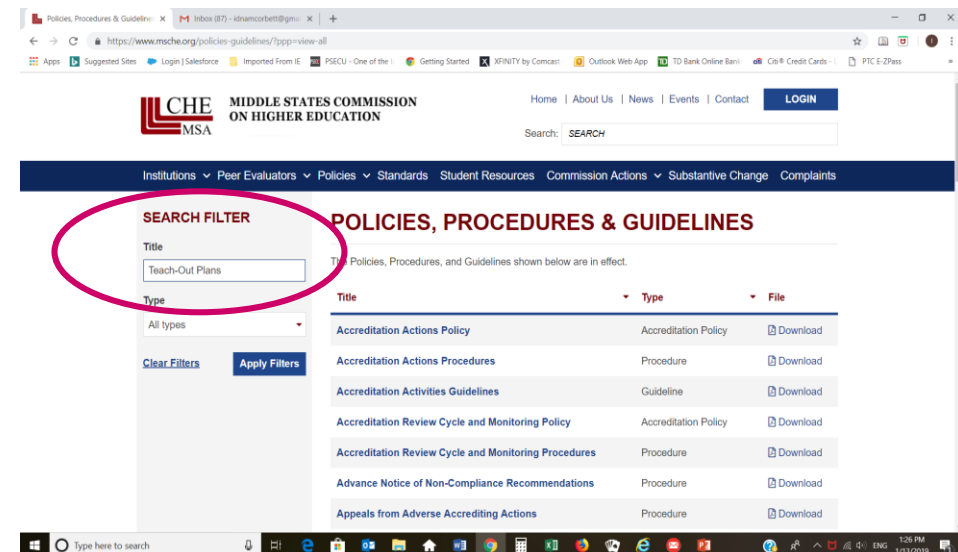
Policies, Procedures & Guidelines × | M Inbox (87) - idnamcorbett@gmai × | +

https://www.msche.org/policies-guidelines/?ppp=view-all

Apps | Suggested Sites | Login | Salesforce | Imported From IE | PSECU - One of the | Getting Started | XFINITY by Comcast | Outlook Web App | TD Bank Online Bank | Citi® Credit Cards - | PTC E-ZPass

CHE MSA MIDDLE STATES COMMISSION ON HIGHER EDUCATION

Home | About Us | News | Events | Contact LOGIN

Search: SEARCH

Institutions | Peer Evaluators | Policies | Standards | Student Resources | Commission Actions | Substantive Change | Complaints

SEARCH FILTER

Title

Teach-Out Plans

Type

All types

Clear Filters | Apply Filters

POLICIES, PROCEDURES & GUIDELINES

The Policies, Procedures, and Guidelines shown below are in effect.

| Title | Type | File |
|---|---|---|
| Accreditation Actions Policy | Accreditation Policy | Download |
| Accreditation Actions Procedures | Procedure | Download |
| Accreditation Activities Guidelines | Guideline | Download |
| Accreditation Review Cycle and Monitoring Policy | Accreditation Policy | Download |
| Accreditation Review Cycle and Monitoring Procedures | Procedure | Download |
| Advance Notice of Non-Compliance Recommendations | Procedure | Download |
| Appeals from Adverse Accrediting Actions | Procedure | Download |

Type here to search

ENG 1:26 PM 1/13/2019